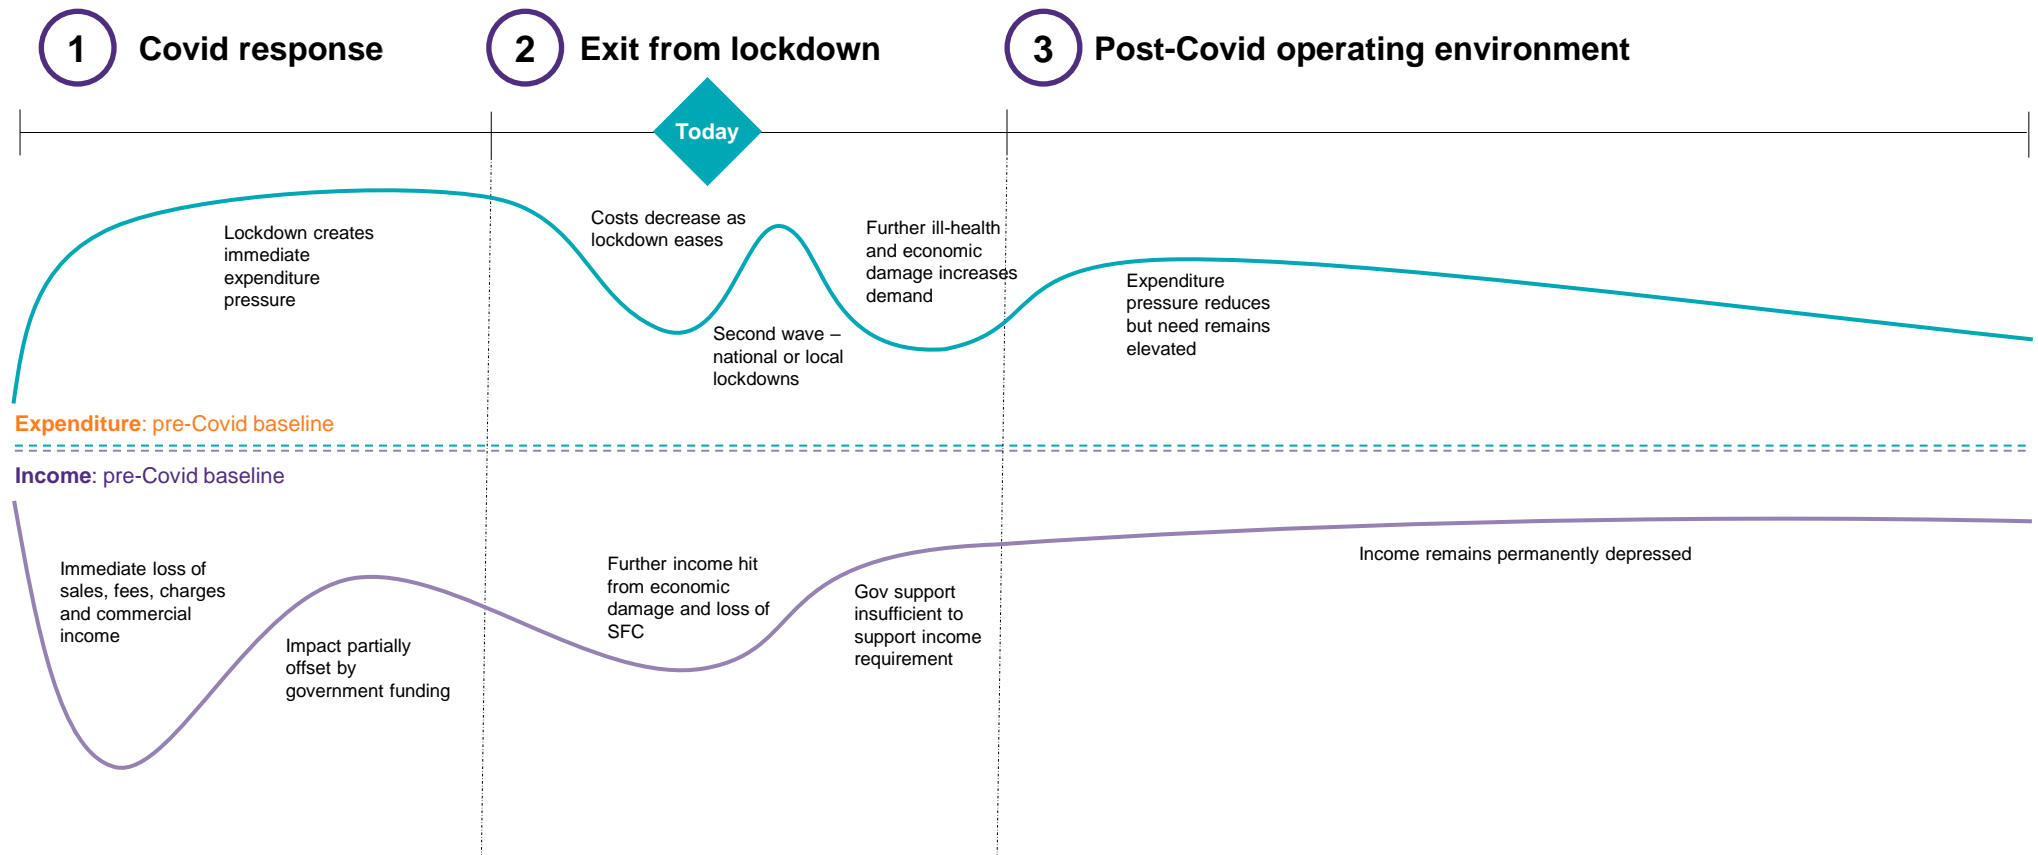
1 Covid response

2 Exit from lockdown

3 Post-Covid operating environment

Today

Lockdown creates immediate expenditure pressure

Costs decrease as lockdown eases

Second wave – national or local lockdowns

Further ill-health and economic damage increases demand

Expenditure pressure reduces but need remains elevated

Expenditure: pre-Covid baseline

Income: pre-Covid baseline

Immediate loss of sales, fees, charges and commercial income

Impact partially offset by government funding

Further income hit from economic damage and loss of SFC

Gov support insufficient to support income requirement

Income remains permanently depressed